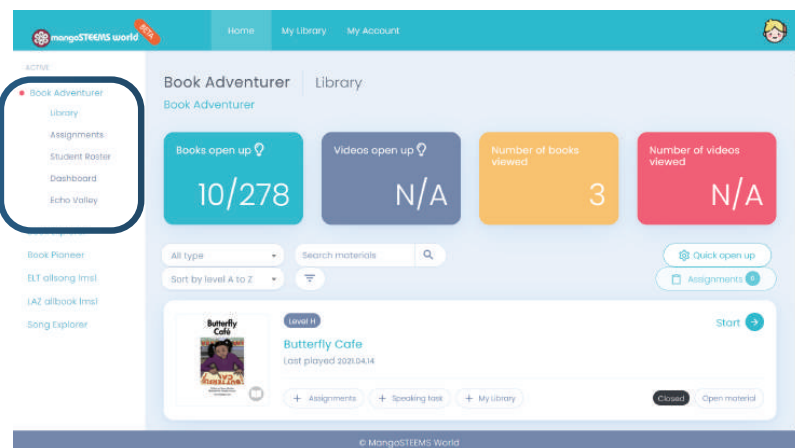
mangoSTEEMS world BETA

Home My Library My Account

ACTIVE

Book Adventurer
Library
Assignments
Student Roster
Dashboard
Echo Valley

Book Pioneer
ELT allsong (ms)
LAZ allbook (ms)
Song Explorer

Book Adventurer | Library
Book Adventurer

Books open up
10/278

Videos open up
N/A

Number of books viewed
3

Number of videos viewed
N/A

All type
Search materials
Quick open up
Sort by level A to Z
Assignments 0

Butterfly Café

Level H
Butterfly Cafe
Last played 2021.04.14

Start

+ Assignments + Speaking task + My Library

Closed Open material

© MangoSTEEMS World